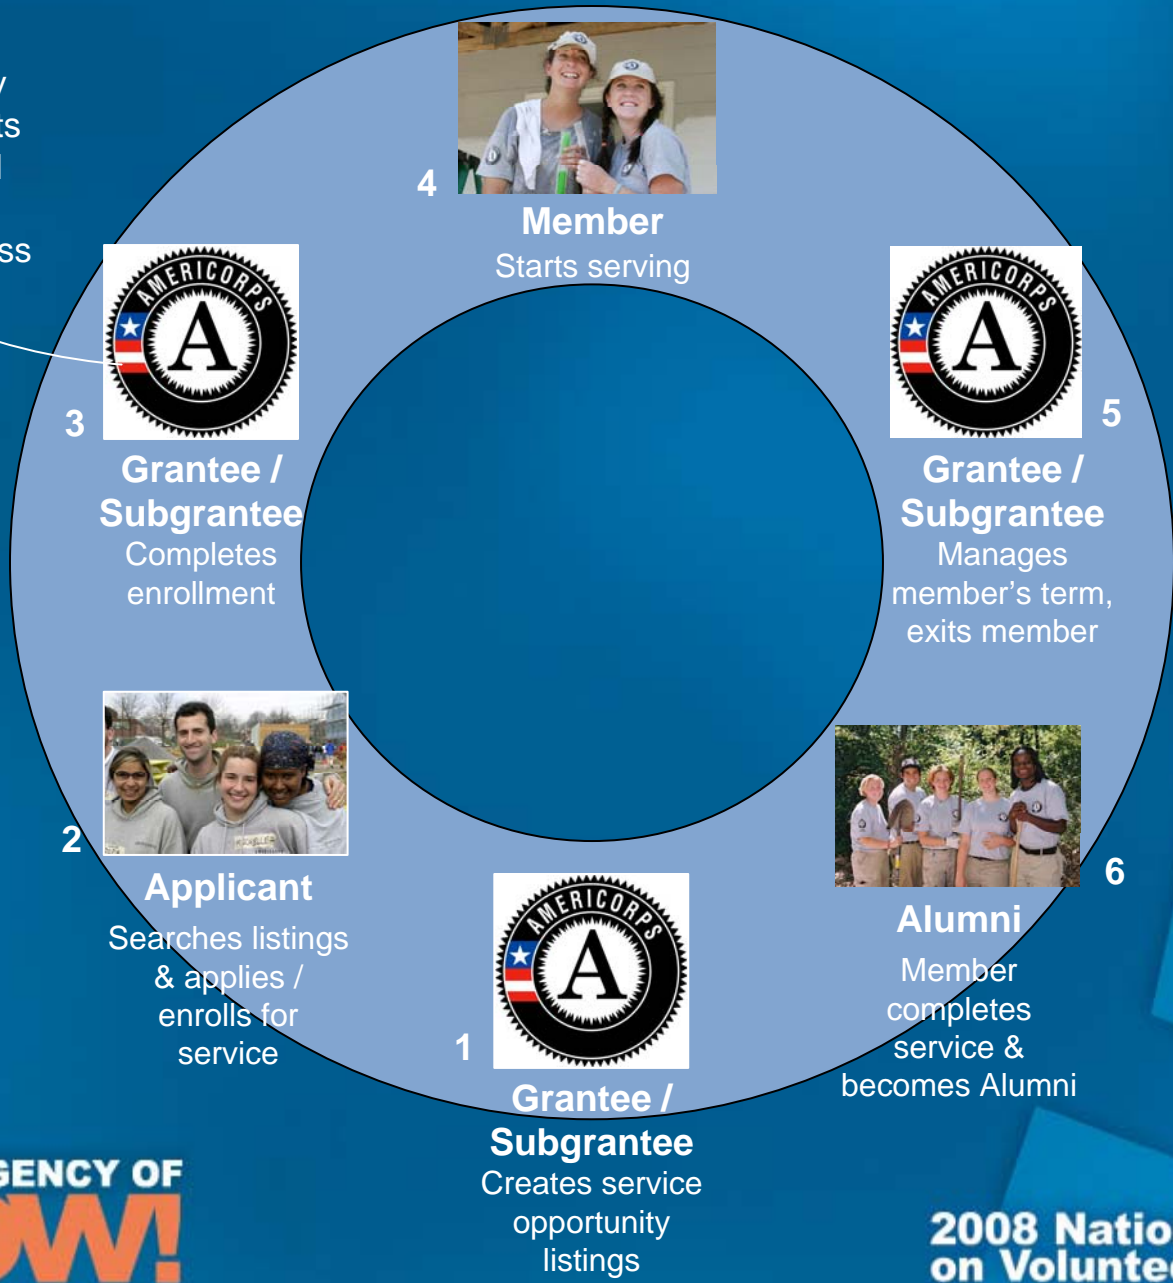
y
ts
l

ss

4
Member
Starts serving

AMERICORPS
A
3
Grantee / Subgrantee
Completes enrollment

AMERICORPS
A
5
Grantee / Subgrantee
Manages member's term, exits member

2
Applicant
Searches listings & applies / enrolls for service

AMERICORPS
A
1
Grantee / Subgrantee
Creates service opportunity listings

6
Alumni
Member completes service & becomes Alumni

GENCY OF
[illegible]

2008 Natio
on Volunte